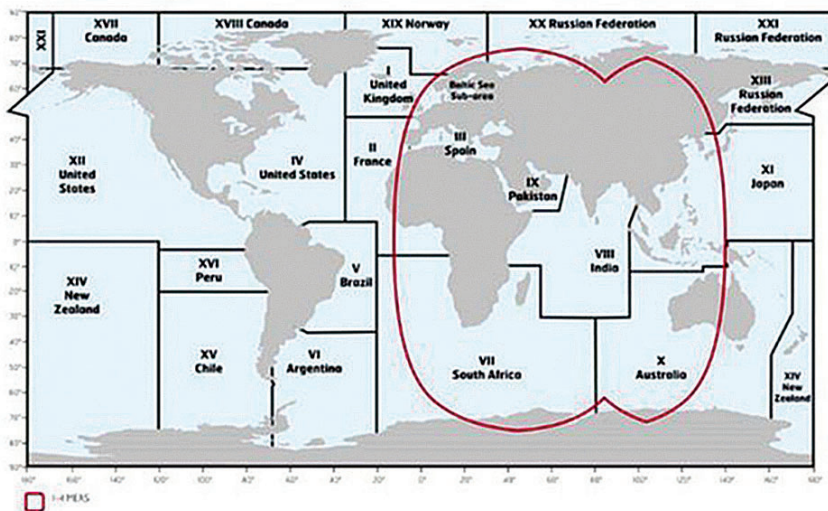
XXI

XVII Canada

XVIII Canada

XIX Norway

XX Russian Federation

XXI Russian Federation

I United Kingdom

Baltic Sea Sub-area

XIII Russian Federation

XII United States

IV United States

II France

III Spain

IX Pakistan

XI Japan

VIII India

XIV New Zealand

XVI Peru

V Brazil

XV Chile

VI Argentina

VII South Africa

X Australia

XIV New Zealand

I-4 MEAS